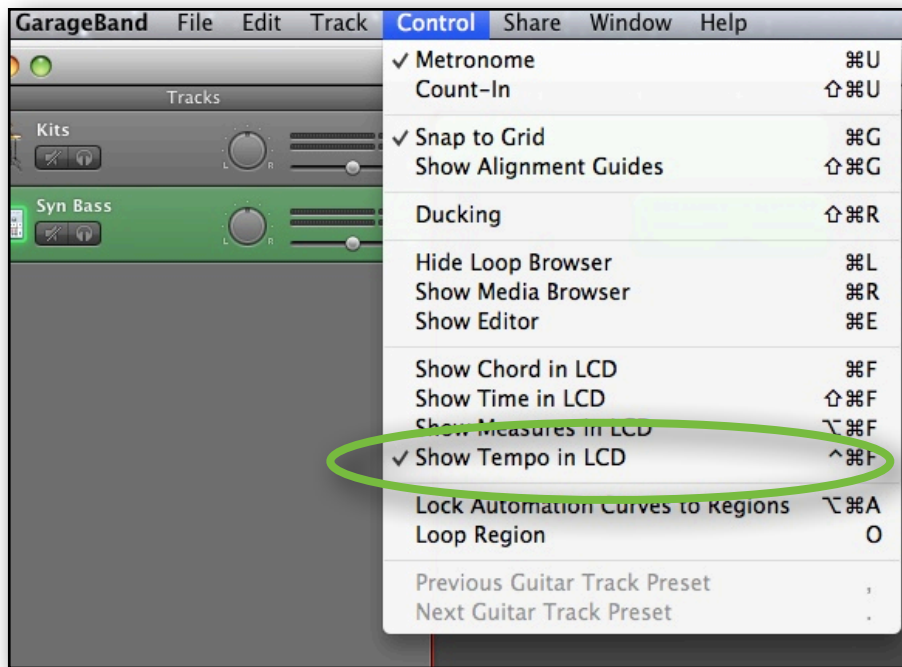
GarageBand File Edit Track Control Share Window Help

Tracks

Kits

Syn Bass

✓ Metronome ⌘U
Count-In ⇧⌘U

✓ Snap to Grid ⌘G
Show Alignment Guides ⇧⌘G

Ducking ⇧⌘R

Hide Loop Browser ⌘L
Show Media Browser ⌘R
Show Editor ⌘E

Show Chord in LCD ⌘F
Show Time in LCD ⇧⌘F
Show Measures in LCD ⌥⌘F
✓ Show Tempo in LCD ^⌘F

Lock Automation Curves to Regions ⌥⌘A
Loop Region O

Previous Guitar Track Preset ,
Next Guitar Track Preset .